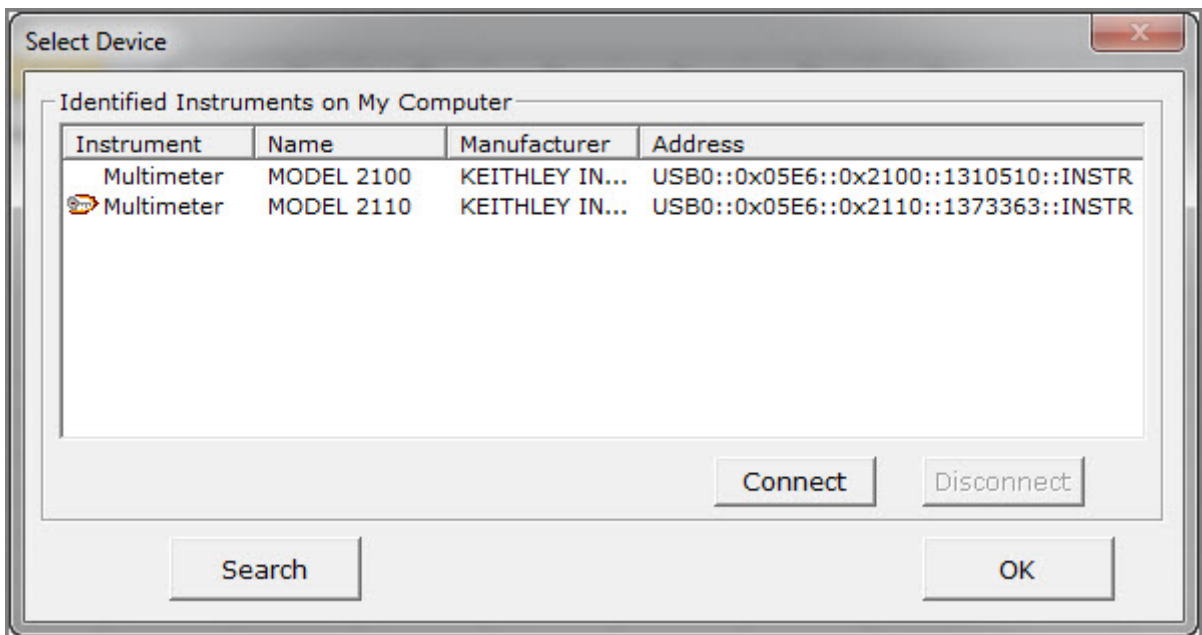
Select Device

Identified Instruments on My Computer

| Instrument | Name | Manufacturer | Address |
|---|---|---|---|
| Multimeter | MODEL 2100 | KEITHLEY IN... | USB0::0x05E6::0x2100::1310510::INSTR |
| Multimeter | MODEL 2110 | KEITHLEY IN... | USB0::0x05E6::0x2110::1373363::INSTR |

Connect

Disconnect

Search

OK